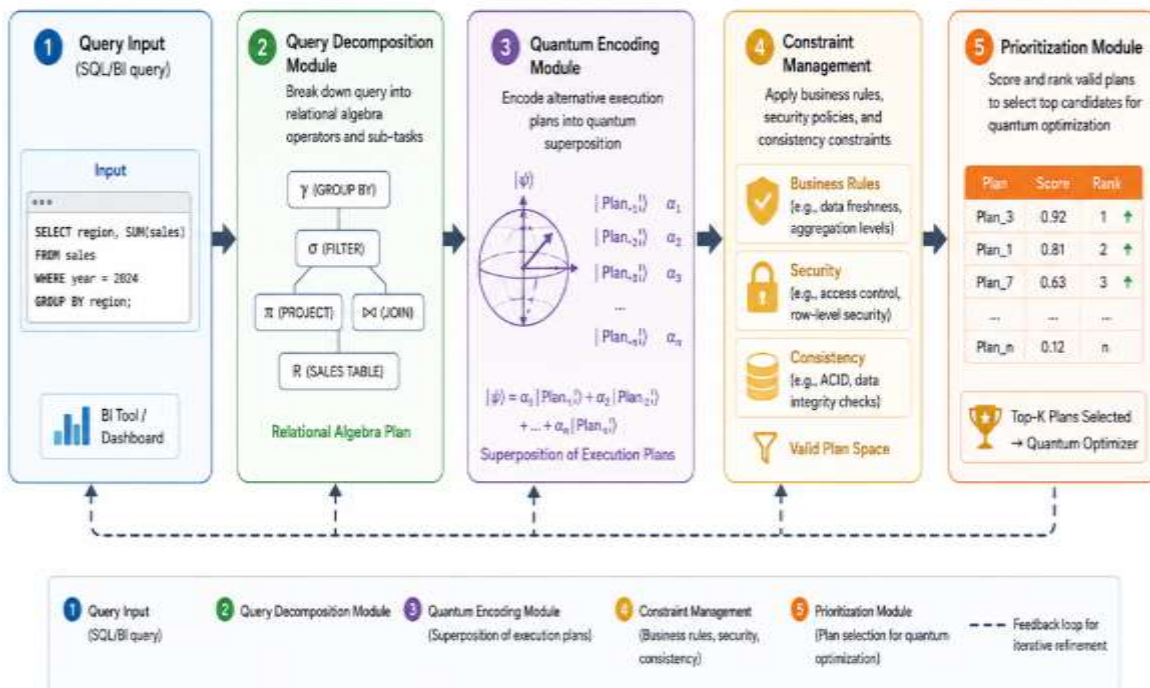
1 Query Input (SQL/BI query)

Input

•••

SELECT region, SUM(sales)
FROM sales
WHERE year = 2024
GROUP BY region;

BI Tool / Dashboard

2 Query Decomposition Module

Break down query into relational algebra operators and sub-tasks

γ (GROUP BY)

σ (FILTER)

π (PROJECT)

⋈ (JOIN)

R (SALES TABLE)

Relational Algebra Plan

3 Quantum Encoding Module

Encode alternative execution plans into quantum superposition

$|\psi\rangle$

$|Plan_1\rangle$ $\alpha_1$

$|Plan_2\rangle$ $\alpha_2$

$|Plan_3\rangle$ $\alpha_3$

...

$|Plan_n\rangle$ $\alpha_n$

$|\psi\rangle = \alpha_1|Plan_1\rangle + \alpha_2|Plan_2\rangle + ... + \alpha_n|Plan_n\rangle$

Superposition of Execution Plans

4 Constraint Management

Apply business rules, security policies, and consistency constraints

Business Rules (e.g., data freshness, aggregation levels)

Security (e.g., access control, row-level security)

Consistency (e.g., ACID, data integrity checks)

Valid Plan Space

5 Prioritization Module

Score and rank valid plans to select top candidates for quantum optimization

| Plan | Score | Rank |
|---|---|---|
| Plan_3 | 0.92 | 1 |
| Plan_1 | 0.81 | 2 |
| Plan_7 | 0.63 | 3 |
| ... | ... | ... |
| Plan_n | 0.12 | n |

Top-K Plans Selected → Quantum Optimizer

1 Query Input (SQL/BI query)
2 Query Decomposition Module
3 Quantum Encoding Module (Superposition of execution plans)
4 Constraint Management (Business rules, security, consistency)
5 Prioritization Module (Plan selection for quantum optimization)
Feedback loop for iterative refinement